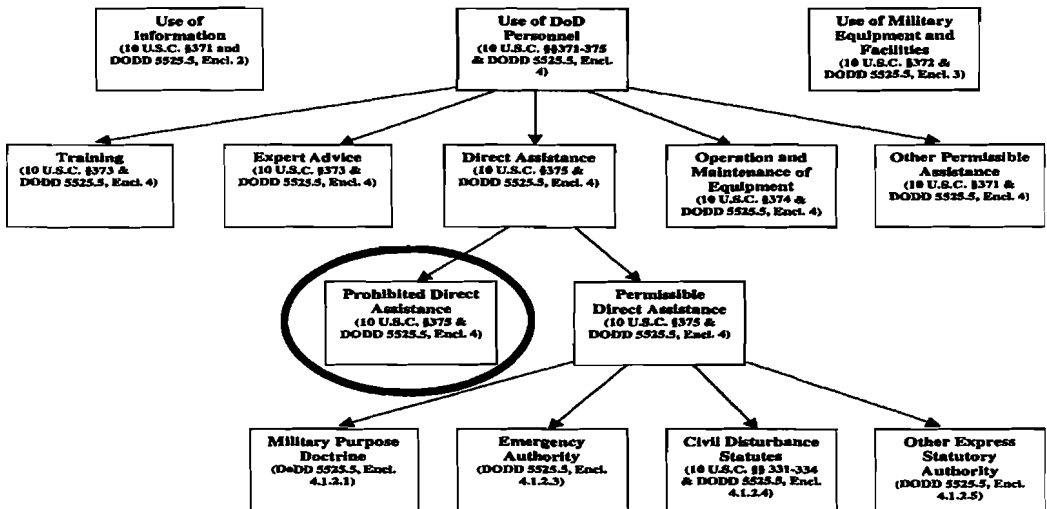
Use of Information
(10 U.S.C. §371 and DODD 5525.5, Encl. 2)

Use of DoD Personnel
(10 U.S.C. §§371-375 & DODD 5525.5, Encl. 4)

Use of Military Equipment and Facilities
(10 U.S.C. §372 & DODD 5525.5, Encl. 3)

Training
(10 U.S.C. §373 & DODD 5525.5, Encl. 4)

Expert Advice
(10 U.S.C. §373 & DODD 5525.5, Encl. 4)

Direct Assistance
(10 U.S.C. §375 & DODD 5525.5, Encl. 4)

Operation and Maintenance of Equipment
(10 U.S.C. §374 & DODD 5525.5, Encl. 4)

Other Permissible Assistance
(10 U.S.C. §371 & DODD 5525.5, Encl. 4)

Prohibited Direct Assistance
(10 U.S.C. §375 & DODD 5525.5, Encl. 4)

Permissible Direct Assistance
(10 U.S.C. §375 & DODD 5525.5, Encl. 4)

Military Purpose Doctrine
(DoDD 5525.5, Encl. 4.1.2.1)

Emergency Authority
(DODD 5525.5, Encl. 4.1.2.3)

Civil Disturbance Statutes
(10 U.S.C. §§ 331-334 & DODD 5525.5, Encl. 4.1.2.4)

Other Express Statutory Authority
(DODD 5525.5, Encl. 4.1.2.5)